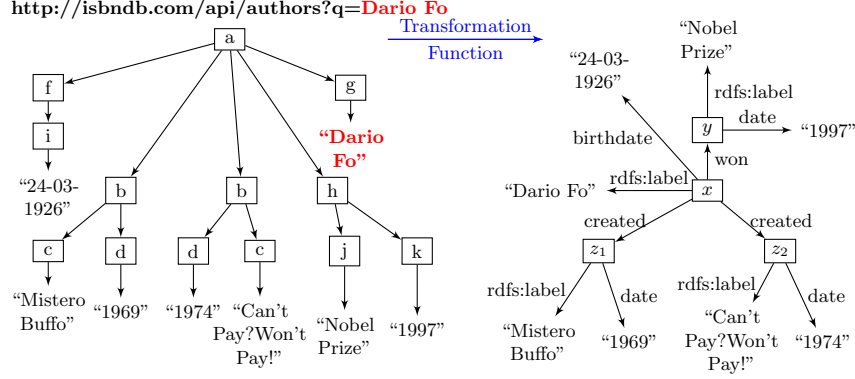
http://isbndb.com/api/authors?q=Dario Fo

Transformation
Function

a
f
i
"24-03-1926"
g
"Dario Fo"
b
c
"Mistero Buffo"
d
"1969"
b
d
"1974"
c
"Can't Pay?Won't Pay!"
h
j
"Nobel Prize"
k
"1997"

"Nobel Prize"
"24-03-1926"
rdfs:label
$y$
date
"1997"
birthdate
won
"Dario Fo"
rdfs:label
$x$
created
created
$z_1$
$z_2$
rdfs:label
date
rdfs:label
date
"Mistero Buffo"
"1969"
"Can't Pay?Won't Pay!"
"1974"